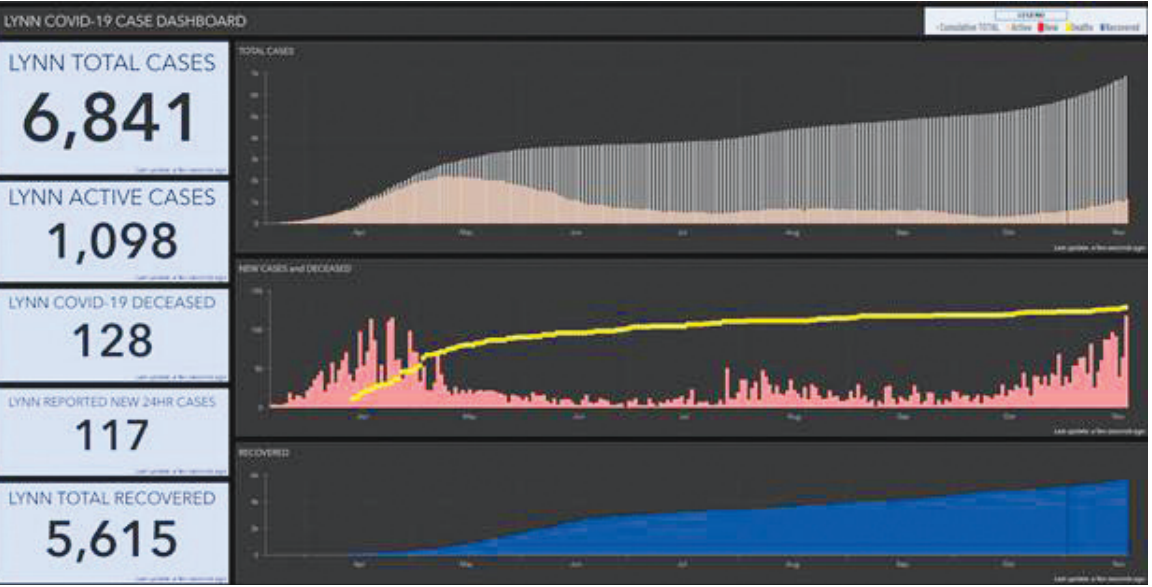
LYNN COVID-19 CASE DASHBOARD

LEGEND
Cumulative TOTAL  Active  New  Deaths  Recovered

LYNN TOTAL CASES
6,841
Last update: a few seconds ago

LYNN ACTIVE CASES
1,098
Last update: a few seconds ago

LYNN COVID-19 DECEASED
128
Last update: a few seconds ago

LYNN REPORTED NEW 24HR CASES
117
Last update: a few seconds ago

LYNN TOTAL RECOVERED
5,615
Last update: a few seconds ago

TOTAL CASES
7k
6k
5k
4k
3k
2k
1k
0
Apr May Jun Jul Aug Sep Oct Nov
Last update: a few seconds ago

NEW CASES and DECEASED
150
100
50
0
Apr May Jun Jul Aug Sep Oct Nov
Last update: a few seconds ago

RECOVERED
6k
4k
2k
0
Apr May Jun Jul Aug Sep Oct Nov
Last update: a few seconds ago